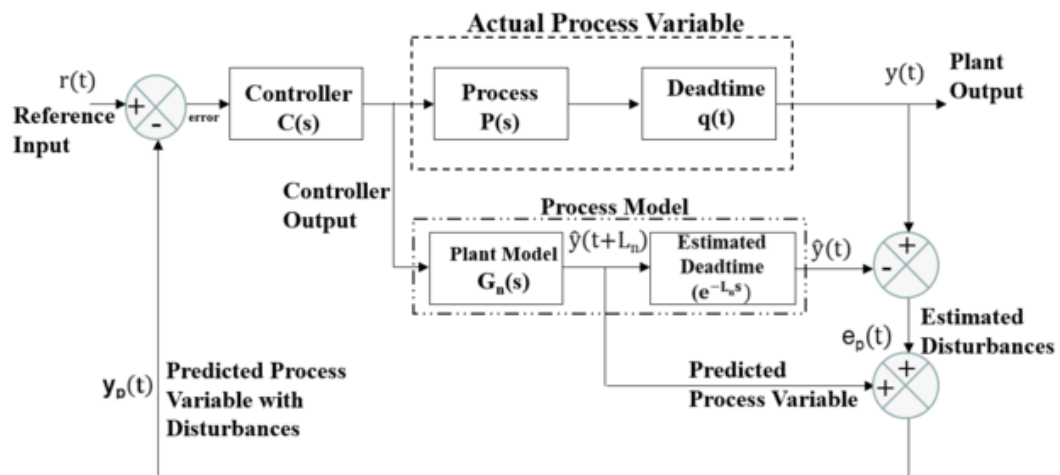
Actual Process Variable

r(t)

Reference Input

+

-

error

Controller $C(s)$

Process $P(s)$

Deadtime $q(t)$

y(t)

Plant Output

Controller Output

Process Model

Plant Model $G_n(s)$

$\hat{y}(t+L_n)$

Estimated Deadtime $(e^{-L_n s})$

$\hat{y}(t)$

+

-

Estimated Disturbances

$e_p(t)$

$y_p(t)$

Predicted Process Variable with Disturbances

Predicted Process Variable

+

+